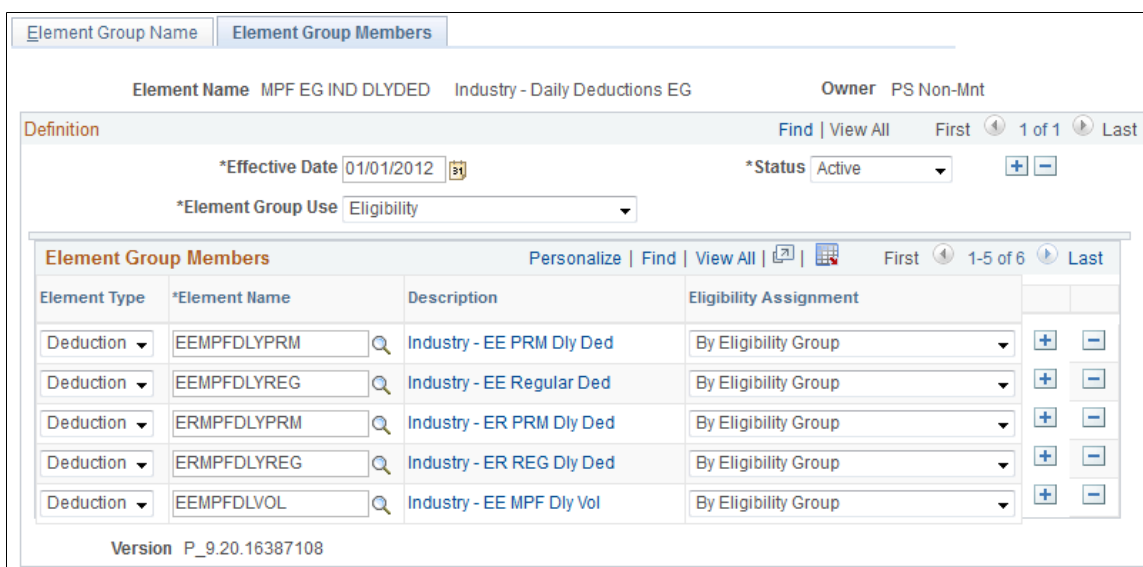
Element Group Name | Element Group Members

Element Name MPF EG IND DLYDED Industry - Daily Deductions EG

Owner PS Non-Mnt

Definition

Find | View All First 1 of 1 Last

*Effective Date 01/01/2012

*Status Active

*Element Group Use Eligibility

Element Group Members

Personalize | Find | View All | First 1-5 of 6 Last

| Element Type | *Element Name | Description | Eligibility Assignment |
|---|---|---|---|
| Deduction | EEMPFDLYPRM | Industry - EE PRM Dly Ded | By Eligibility Group |
| Deduction | EEMPFDLYREG | Industry - EE Regular Ded | By Eligibility Group |
| Deduction | ERMPFDLYPRM | Industry - ER PRM Dly Ded | By Eligibility Group |
| Deduction | ERMPFDLYREG | Industry - ER REG Dly Ded | By Eligibility Group |
| Deduction | EEMPFDLVOL | Industry - EE MPF Dly Vol | By Eligibility Group |

Version P_9.20.16387108